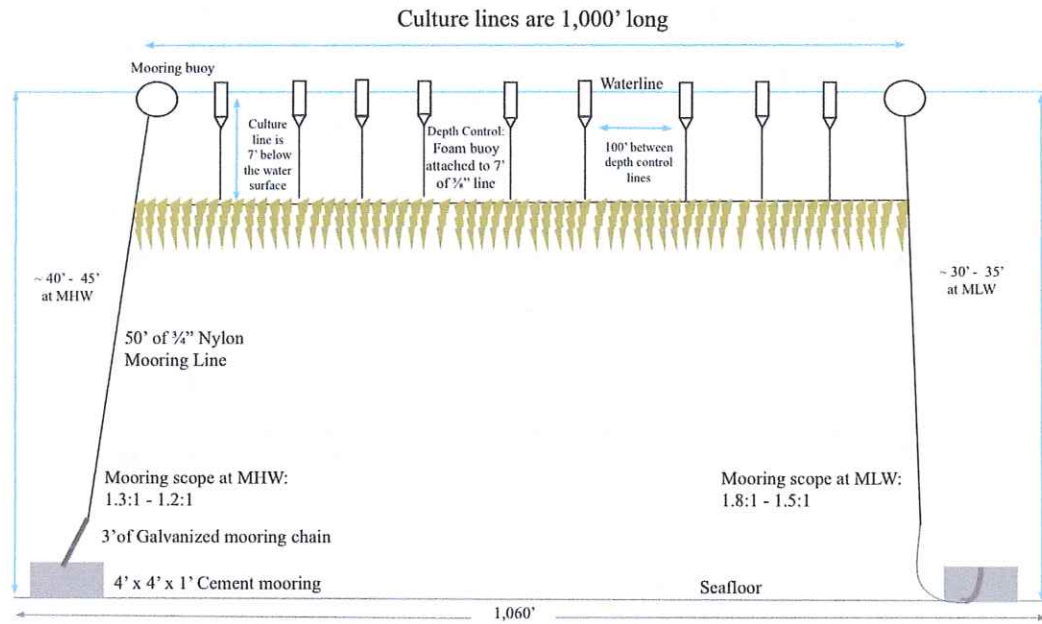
Culture lines are 1,000' long

Mooring buoy

Waterline

Culture line is 7' below the water surface

Depth Control: Foam buoy attached to 7' of ⅜" line

100' between depth control lines

~ 40' - 45' at MHW

~ 30' - 35' at MLW

50' of ¾" Nylon Mooring Line

Mooring scope at MHW: 1.3:1 - 1.2:1

Mooring scope at MLW: 1.8:1 - 1.5:1

3' of Galvanized mooring chain

4' x 4' x 1' Cement mooring

Seafloor

1,060'